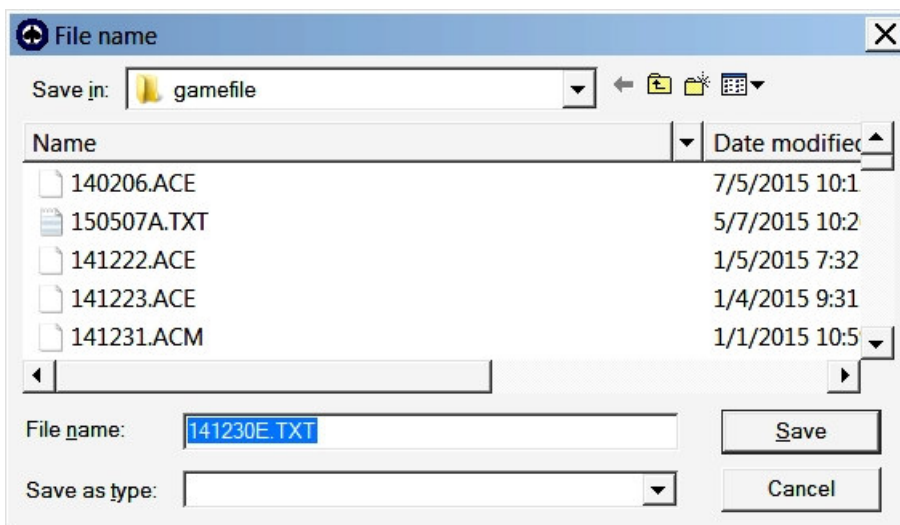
File name

Save in: gamefile

| Name | Date modified |
|---|---|
| 140206.ACE | 7/5/2015 10:1 |
| 150507A.TXT | 5/7/2015 10:2 |
| 141222.ACE | 1/5/2015 7:32 |
| 141223.ACE | 1/4/2015 9:31 |
| 141231.ACM | 1/1/2015 10:5 |

File name: 141230E.TXT

Save

Save as type:

Cancel